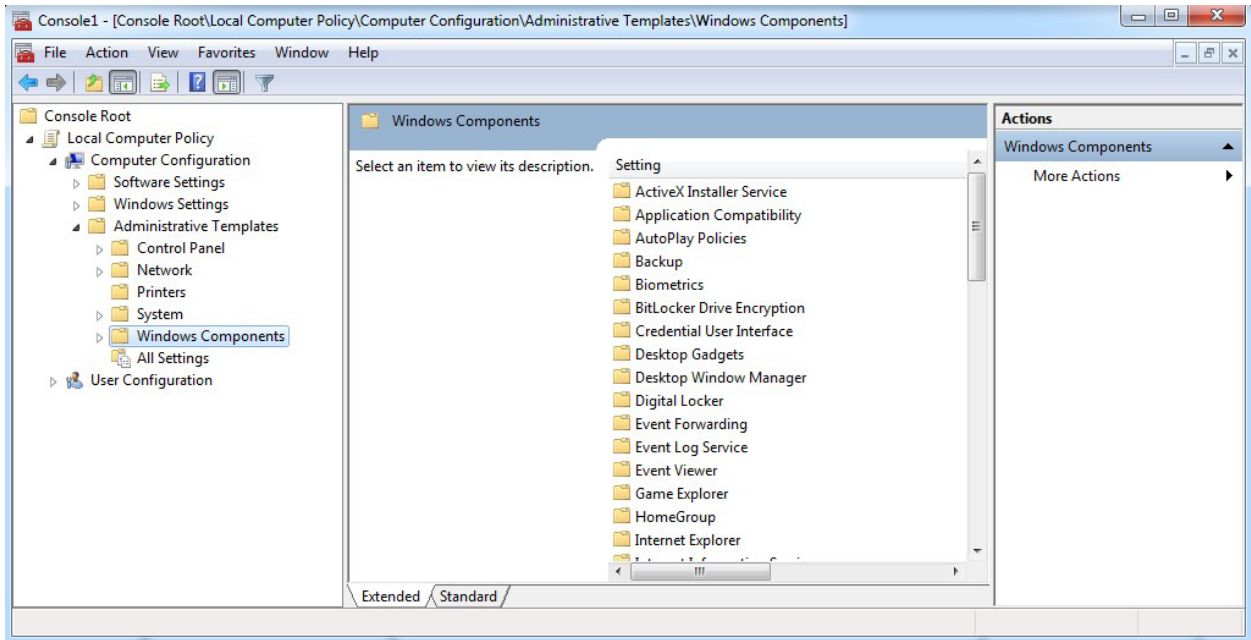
Console1 - [Console Root\Local Computer Policy\Computer Configuration\Administrative Templates\Windows Components]

File Action View Favorites Window Help

Console Root
Local Computer Policy
Computer Configuration
Software Settings
Windows Settings
Administrative Templates
Control Panel
Network
Printers
System
Windows Components
All Settings
User Configuration

Windows Components

Select an item to view its description.

Setting
ActiveX Installer Service
Application Compatibility
AutoPlay Policies
Backup
Biometrics
BitLocker Drive Encryption
Credential User Interface
Desktop Gadgets
Desktop Window Manager
Digital Locker
Event Forwarding
Event Log Service
Event Viewer
Game Explorer
HomeGroup
Internet Explorer
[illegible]

Extended Standard

Actions
Windows Components
More Actions